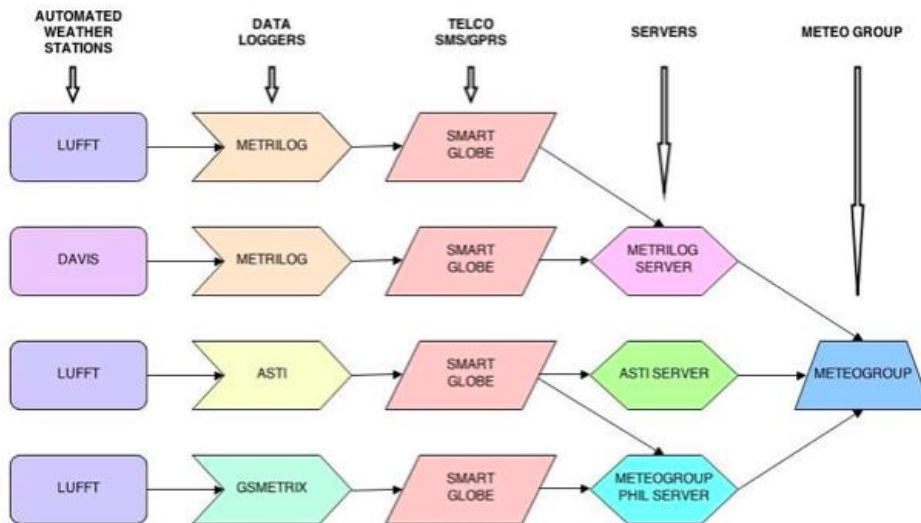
AUTOMATED WEATHER STATIONS

DATA LOGGERS

TELCO SMS/GPRS

SERVERS

METEO GROUP

LUFFT

METRILOG

SMART GLOBE

DAVIS

METRILOG

SMART GLOBE

METRILOG SERVER

LUFFT

ASTI

SMART GLOBE

ASTI SERVER

METEOGROUP

LUFFT

GSMETRIX

SMART GLOBE

METEOGROUP PHIL SERVER